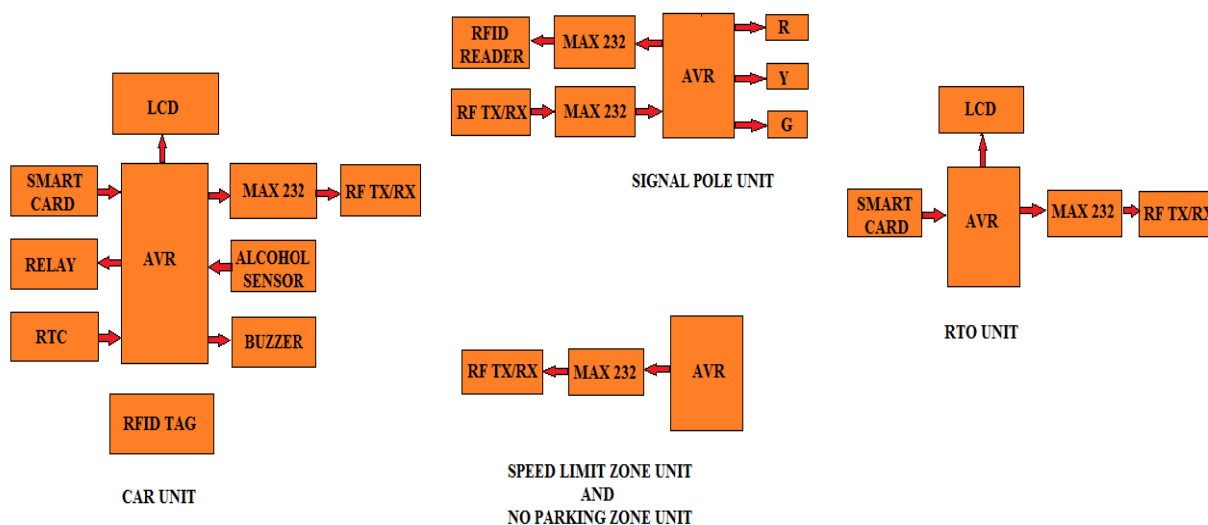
RFID READER

MAX 232

AVR

R

Y

G

RF TX/RX

MAX 232

SIGNAL POLE UNIT

LCD

SMART CARD

AVR

MAX 232

RF TX/RX

RELAY

ALCOHOL SENSOR

RTC

BUZZER

RFID TAG

CAR UNIT

LCD

SMART CARD

AVR

MAX 232

RF TX/RX

RTO UNIT

RF TX/RX

MAX 232

AVR

SPEED LIMIT ZONE UNIT
AND
NO PARKING ZONE UNIT